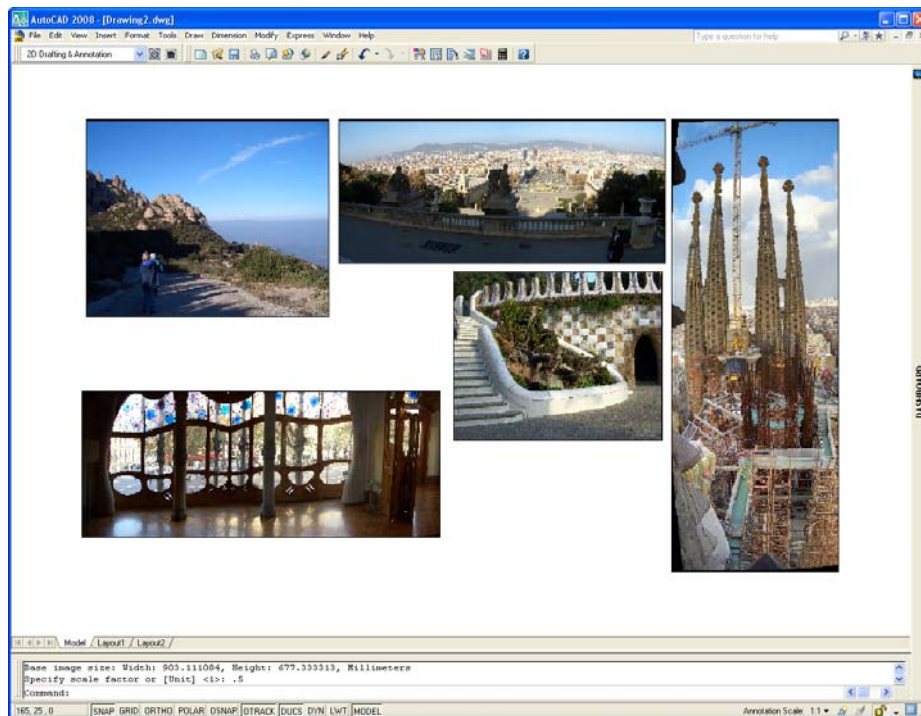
AutoCAD 2008 - [Drawing2.dwg]

File Edit View Insert Format Tools Draw Dimension Modify Express Window Help

Type a question for help

2D Drafting & Annotation

Model / Layout1 / Layout2 /

Base image size: Width: 903.111084, Height: 677.333313, Millimeters
Specify scale factor or [Unit] <1>: .5
Command:

165, 25, 0 SNAP GRID ORTHO POLAR OSNAP OTRACK DUCS DYN LWT MODEL

Annotation Scale: 1:1